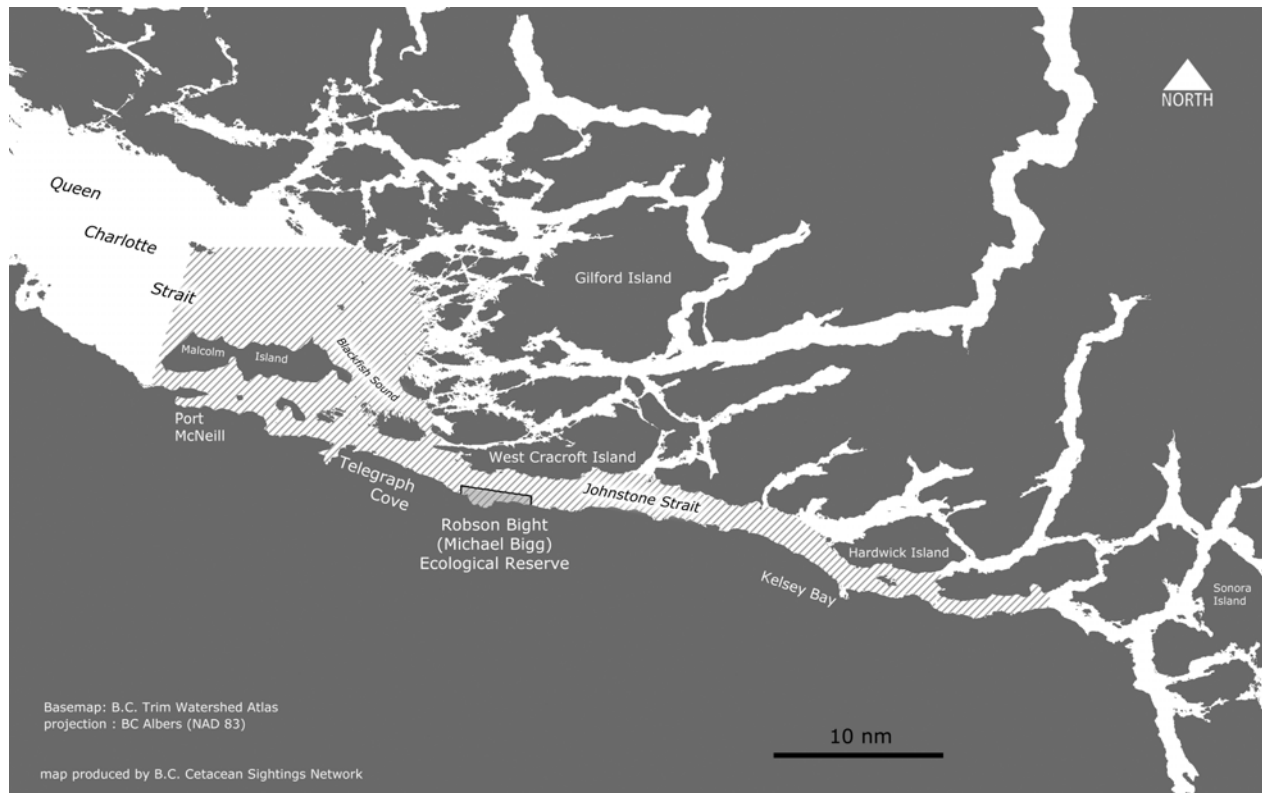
NORTH

Queen

Charlotte

Strait

Gilford Island

Malcolm

Island

Blackfish Sound

Port McNeill

West Cracroft Island

Telegraph Cove

Robson Bight (Michael Bigg) Ecological Reserve

Johnstone Strait

Hardwick Island

Kelsey Bay

Sonora Island

Basemap: B.C. Trim Watershed Atlas
projection : BC Albers (NAD 83)

10 nm

map produced by B.C. Cetacean Sightings Network